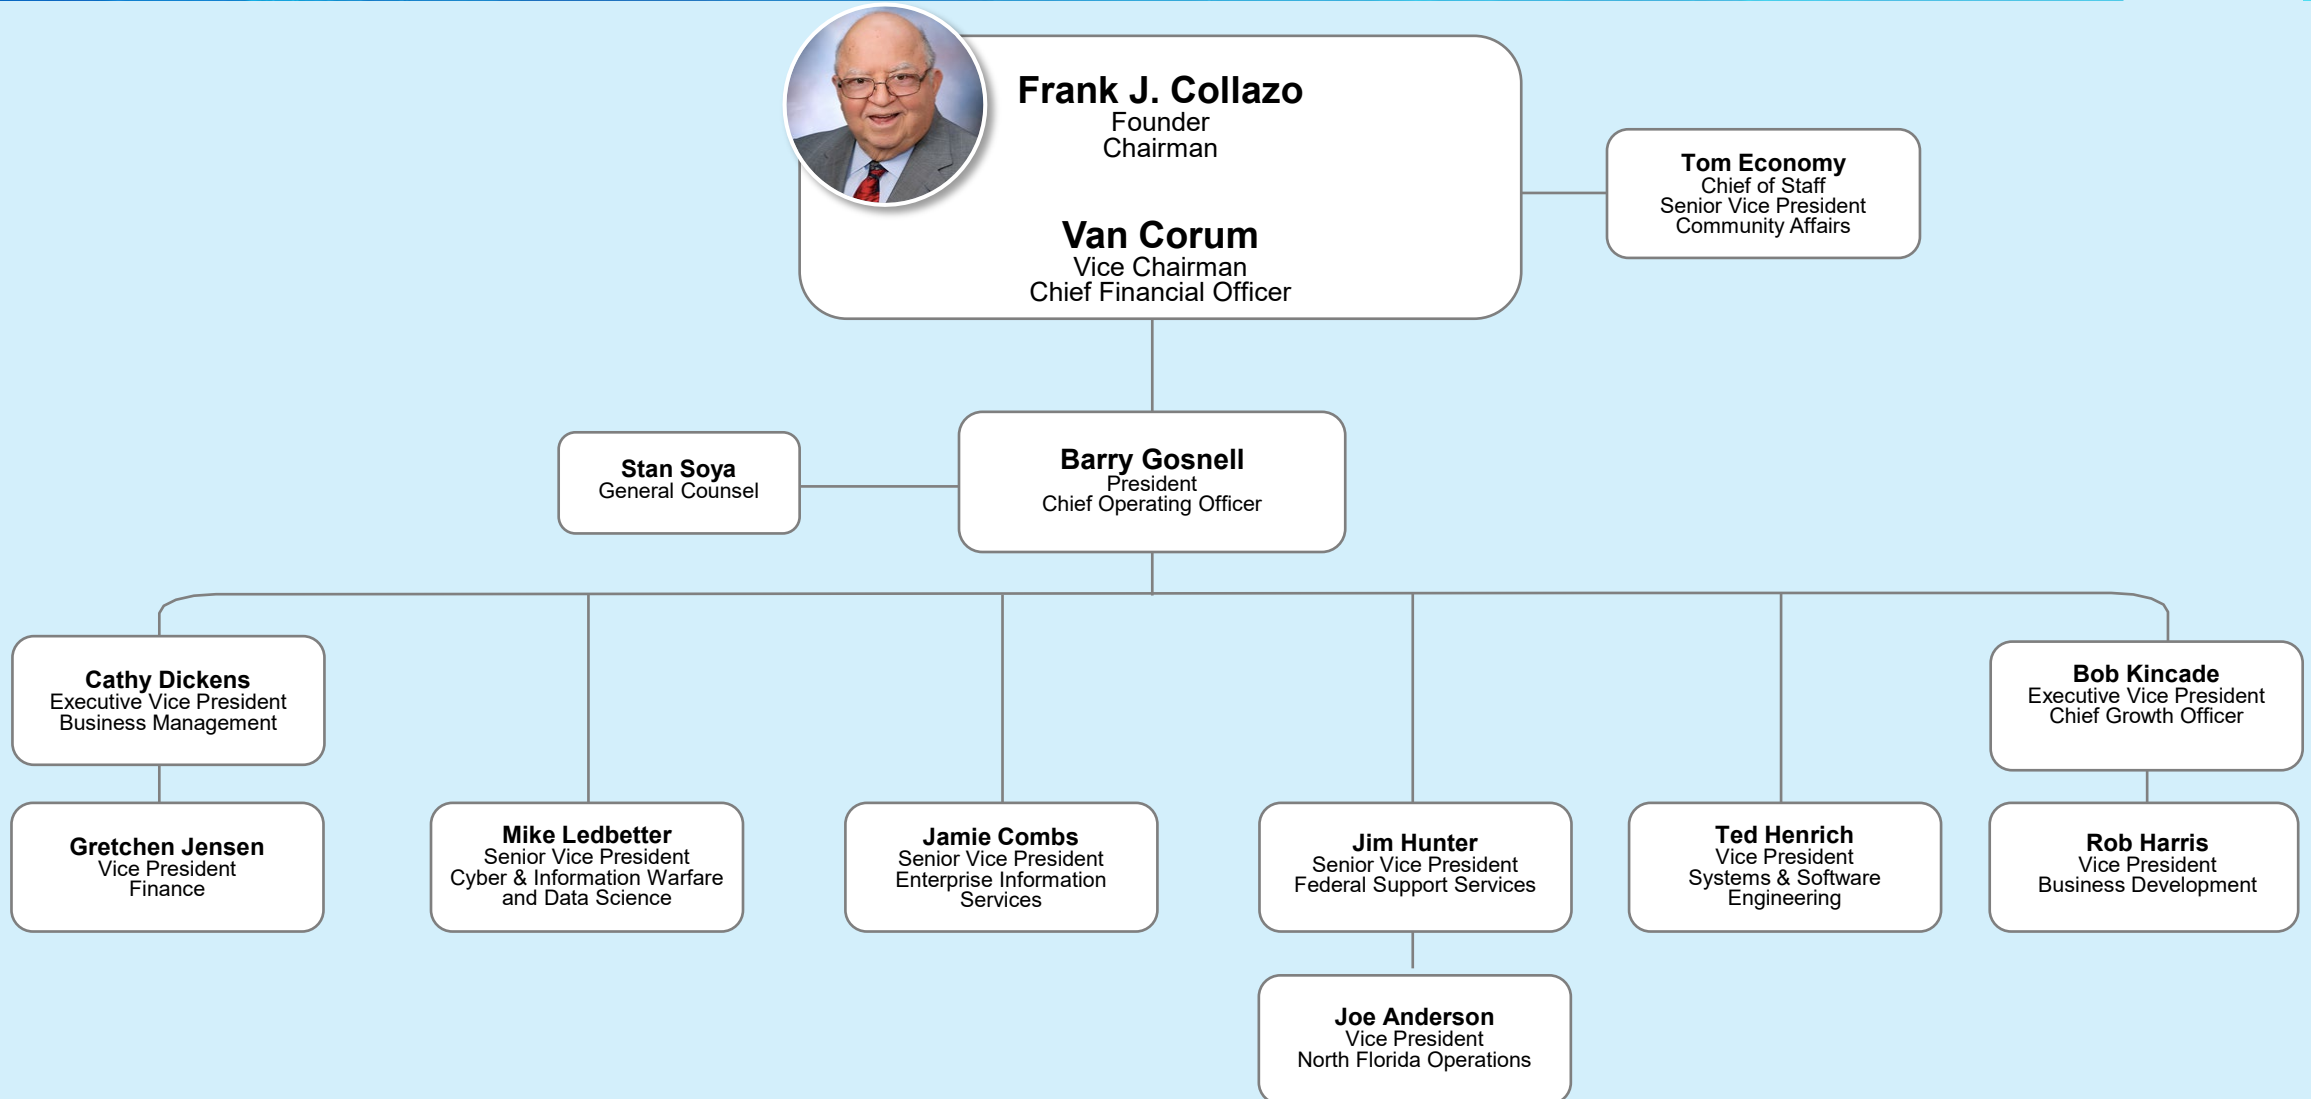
Frank J. Collazo
Founder
Chairman

Van Corum
Vice Chairman
Chief Financial Officer

Tom Economy
Chief of Staff
Senior Vice President
Community Affairs

Stan Soya
General Counsel

Barry Gosnell
President
Chief Operating Officer

Cathy Dickens
Executive Vice President
Business Management

Bob Kincade
Executive Vice President
Chief Growth Officer

Gretchen Jensen
Vice President
Finance

Mike Ledbetter
Senior Vice President
Cyber & Information Warfare and Data Science

Jamie Combs
Senior Vice President
Enterprise Information Services

Jim Hunter
Senior Vice President
Federal Support Services

Ted Henrich
Vice President
Systems & Software Engineering

Rob Harris
Vice President
Business Development

Joe Anderson
Vice President
North Florida Operations